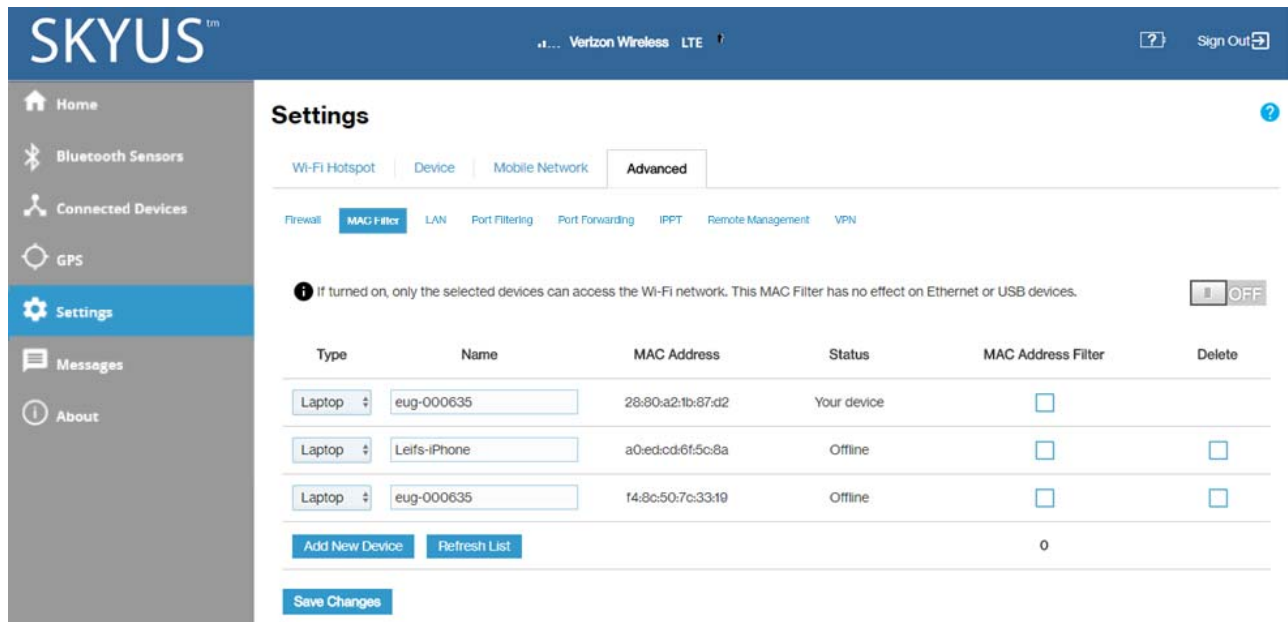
SKYUS™

Verizon Wireless LTE

[?] Sign Out

Home
Bluetooth Sensors
Connected Devices
GPS
Settings
Messages
About

Settings

Wi-Fi Hotspot | Device | Mobile Network | Advanced

Firewall | MAC Filter | LAN | Port Filtering | Port Forwarding | IPPT | Remote Management | VPN

If turned on, only the selected devices can access the Wi-Fi network. This MAC Filter has no effect on Ethernet or USB devices.

OFF

| Type | Name | MAC Address | Status | MAC Address Filter | Delete |
|---|---|---|---|---|---|
| Laptop | eug-000635 | 28:80:a2:1b:87:d2 | Your device | | |
| Laptop | Leifs-iPhone | a0:ed:cd:6f:5c:8a | Offline | | |
| Laptop | eug-000635 | f4:8c:50:7c:33:19 | Offline | | |

Add New Device | Refresh List

0

Save Changes